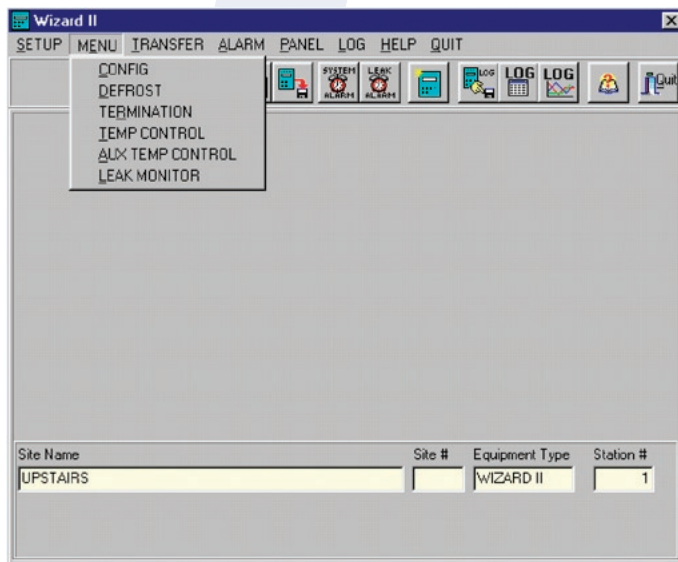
Wizard II

SETUP MENU TRANSFER ALARM PANEL LOG HELP QUIT

CONFIG
DEFROST
TERMINATION
TEMP CONTROL
AUX TEMP CONTROL
LEAK MONITOR

SYSTEM ALARM
LEAK ALARM
LOG
LOG
LOG
Quit

Site Name
UPSTAIRS
Site #
Equipment Type
WIZARD II
Station #
1